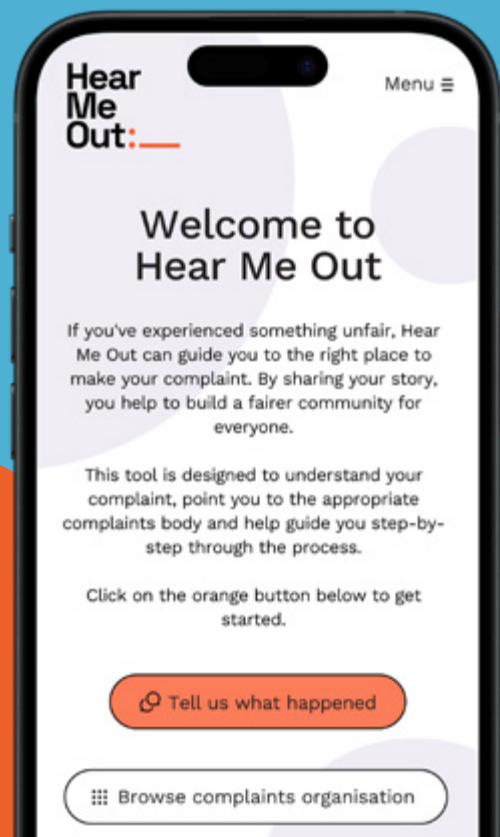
Hear Me Out:_

Menu ≡

Welcome to Hear Me Out

If you've experienced something unfair, Hear Me Out can guide you to the right place to make your complaint. By sharing your story, you help to build a fairer community for everyone.

This tool is designed to understand your complaint, point you to the appropriate complaints body and help guide you step-by-step through the process.

Click on the orange button below to get started.

Tell us what happened

Browse complaints organisation